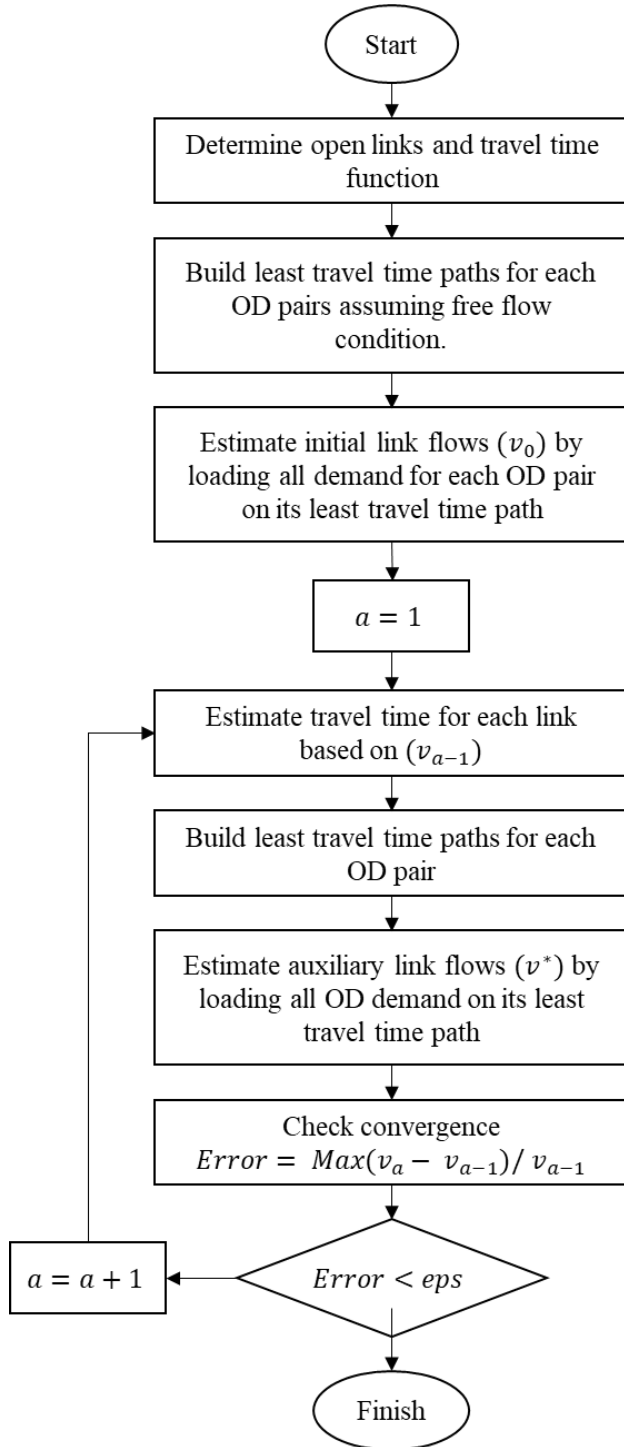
Start

Determine open links and travel time function

Build least travel time paths for each OD pairs assuming free flow condition.

Estimate initial link flows ($v_0$) by loading all demand for each OD pair on its least travel time path

$a = 1$

Estimate travel time for each link based on ($v_{a-1}$)

Build least travel time paths for each OD pair

Estimate auxiliary link flows ($v^*$) by loading all OD demand on its least travel time path

Check convergence
$Error = Max(v_a - v_{a-1}) / v_{a-1}$

$Error < eps$

$a = a + 1$

Finish